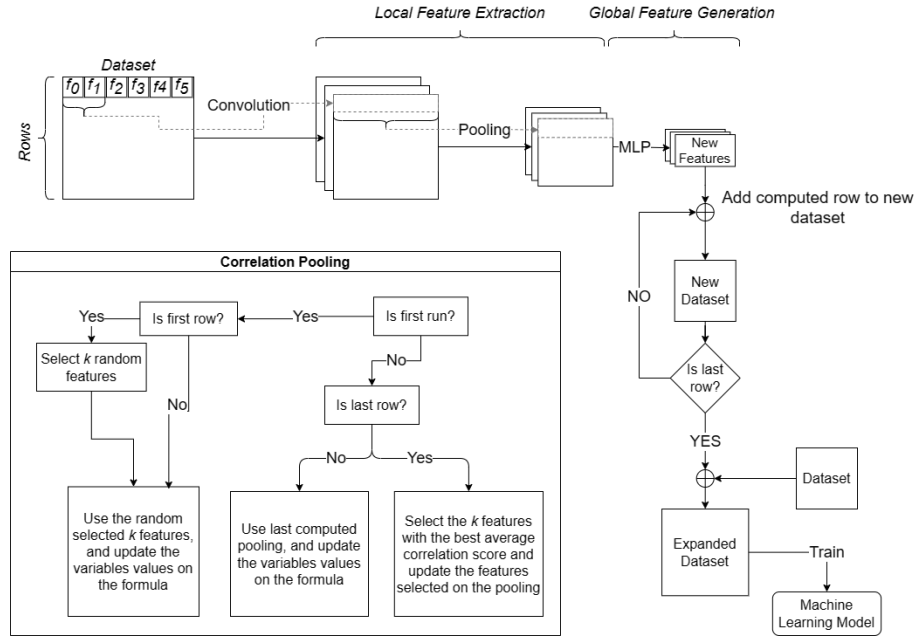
Local Feature Extraction

Global Feature Generation

Dataset

$f_0$ $f_1$ $f_2$ $f_3$ $f_4$ $f_5$

Rows

Convolution

Pooling

MLP

New Features

Add computed row to new dataset

Correlation Pooling

Is first row?

Yes

Yes

Is first run?

Select $k$ random features

No

No

Is last row?

No

Yes

Use the random selected $k$ features, and update the variables values on the formula

Use last computed pooling, and update the variables values on the formula

Select the $k$ features with the best average correlation score and update the features selected on the pooling

NO

New Dataset

Is last row?

YES

Dataset

Expanded Dataset

Train

Machine Learning Model